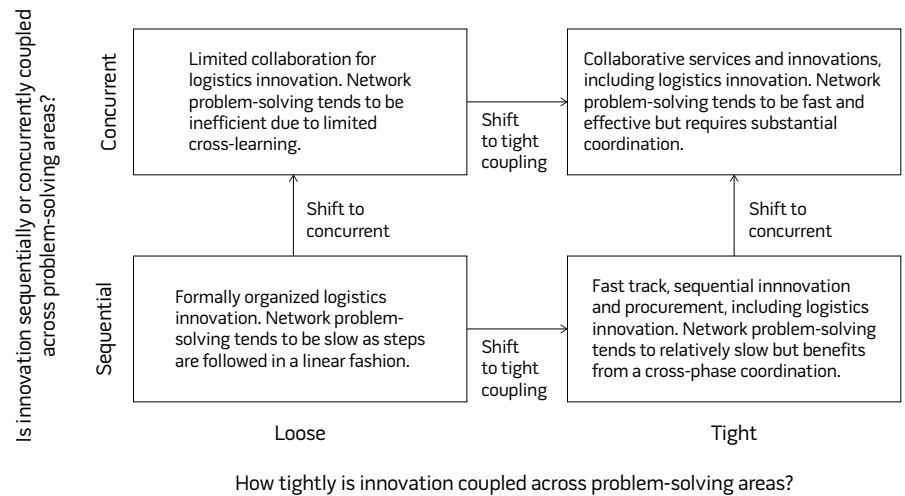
Is innovation sequentially or concurrently coupled across problem-solving areas?

Concurrent

Limited collaboration for logistics innovation. Network problem-solving tends to be inefficient due to limited cross-learning.

Shift to tight coupling

Collaborative services and innovations, including logistics innovation. Network problem-solving tends to be fast and effective but requires substantial coordination.

Shift to concurrent

Shift to concurrent

Sequential

Formally organized logistics innovation. Network problem-solving tends to be slow as steps are followed in a linear fashion.

Shift to tight coupling

Fast track, sequential innnovation and procurement, including logistics innovation. Network problem-solving tends to relatively slow but benefits from a cross-phase coordination.

Loose

Tight

How tightly is innovation coupled across problem-solving areas?